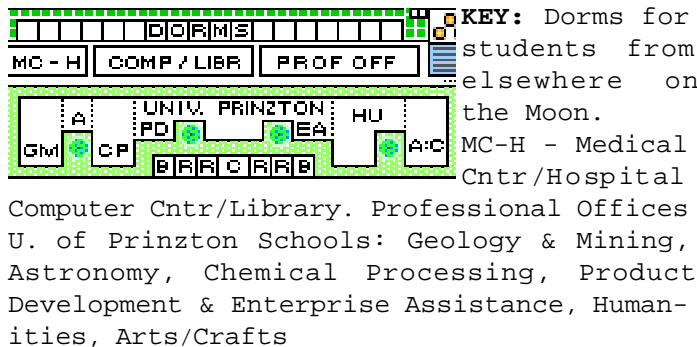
DORMS
MC - H | COMP / LIBR | PROF OFF
A | UNIV. PRINZTON | HU
GM | CP | PD | EA | A:C
B R R C R R B

**KEY:** Dorms for students from elsewhere on the Moon.
MC-H - Medical Cntr/Hospital
Computer Cntr/Library. Professional Offices U. of Prinzton Schools: Geology & Mining, Astronomy, Chemical Processing, Product Development & Enterprise Assistance, Humanities, Arts/Crafts